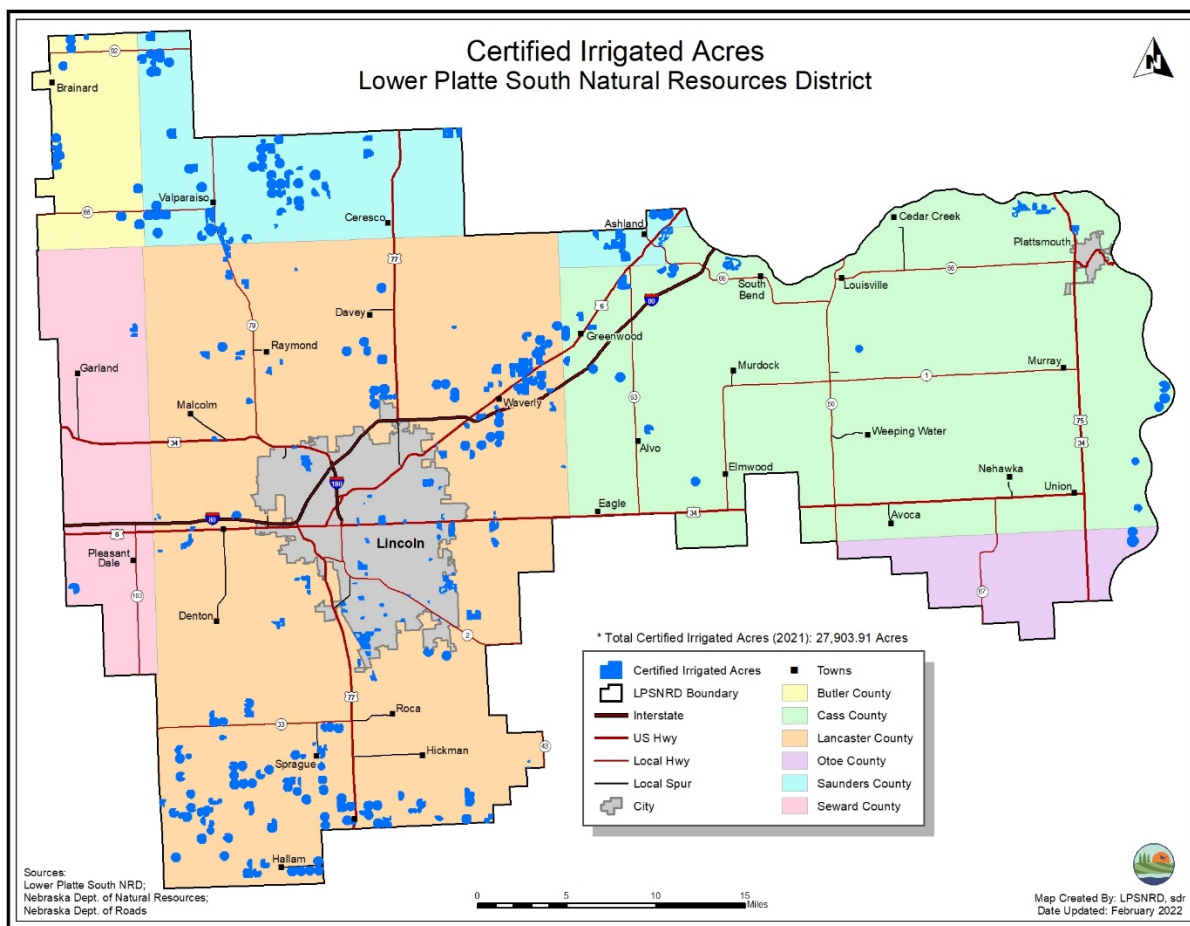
Certified Irrigated Acres
Lower Platte South Natural Resources District

N

92

Brainard

Valparaiso

66

Ceresco

77

Ashland

Cedar Creek

Plattsmouth

66

South Bend

Louisville

6

80

Davey

79

Raymond

Greenwood

Garland

Murdock

Murray

1

Malcolm

Waverly

63

50

75

34

Weeping Water

Alvo

34

180

Elmwood

Nehawka

Union

Eagle

80

6

34

Avoca

Lincoln

Pleasant Dale

103

Denton

2

67

* Total Certified Irrigated Acres (2021): 27,903.91 Acres

| | | | |
|---|---|---|---|
| | Certified Irrigated Acres | | Towns |
| | LPSNRD Boundary | | Butler County |
| | Interstate | | Cass County |
| | US Hwy | | Lancaster County |
| | Local Hwy | | Otoe County |
| | Local Spur | | Saunders County |
| | City | | Seward County |

77

33

Roca

Hickman

43

Sprague

Hallam

Sources:
Lower Platte South NRD;
Nebraska Dept. of Natural Resources;
Nebraska Dept. of Roads

0 5 10 15
Miles

Map Created By: LPSNRD, sdr
Date Updated: February 2022